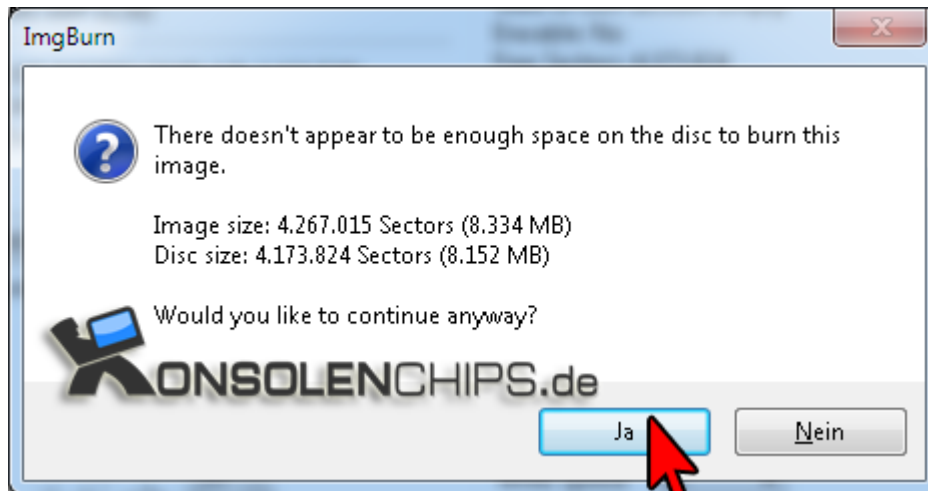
ImgBurn

There doesn't appear to be enough space on the disc to burn this image.

Image size: 4.267.015 Sectors (8.334 MB)
Disc size: 4.173.824 Sectors (8.152 MB)

Would you like to continue anyway?

KONSOLENCHIPS.de

Ja

Nein